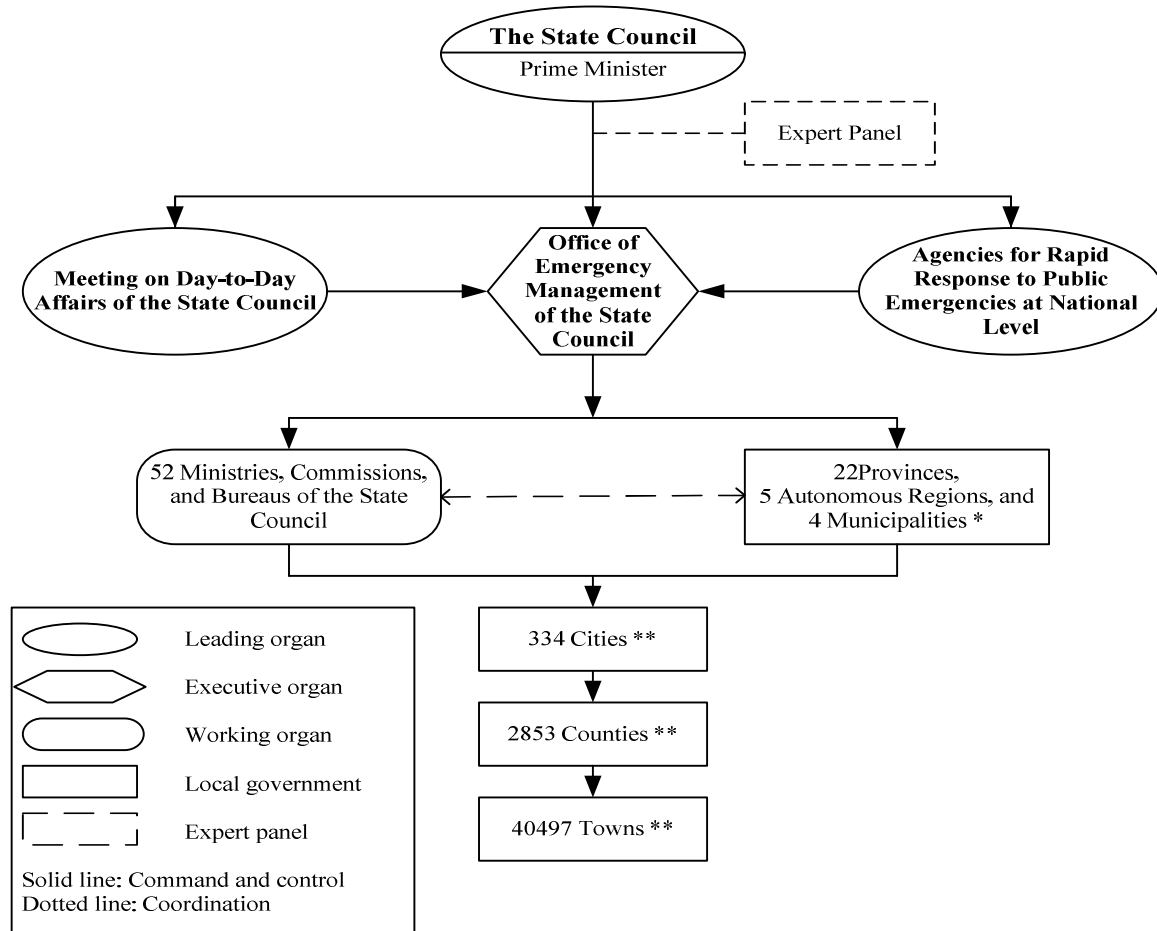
The State Council
Prime Minister

Expert Panel

Meeting on Day-to-Day Affairs of the State Council

Office of Emergency Management of the State Council

Agencies for Rapid Response to Public Emergencies at National Level

52 Ministries, Commissions, and Bureaus of the State Council

22Provinces, 5 Autonomous Regions, and 4 Municipalities *

334 Cities **

2853 Counties **

40497 Towns **

Leading organ
Executive organ
Working organ
Local government
Expert panel

Solid line: Command and control
Dotted line: Coordination